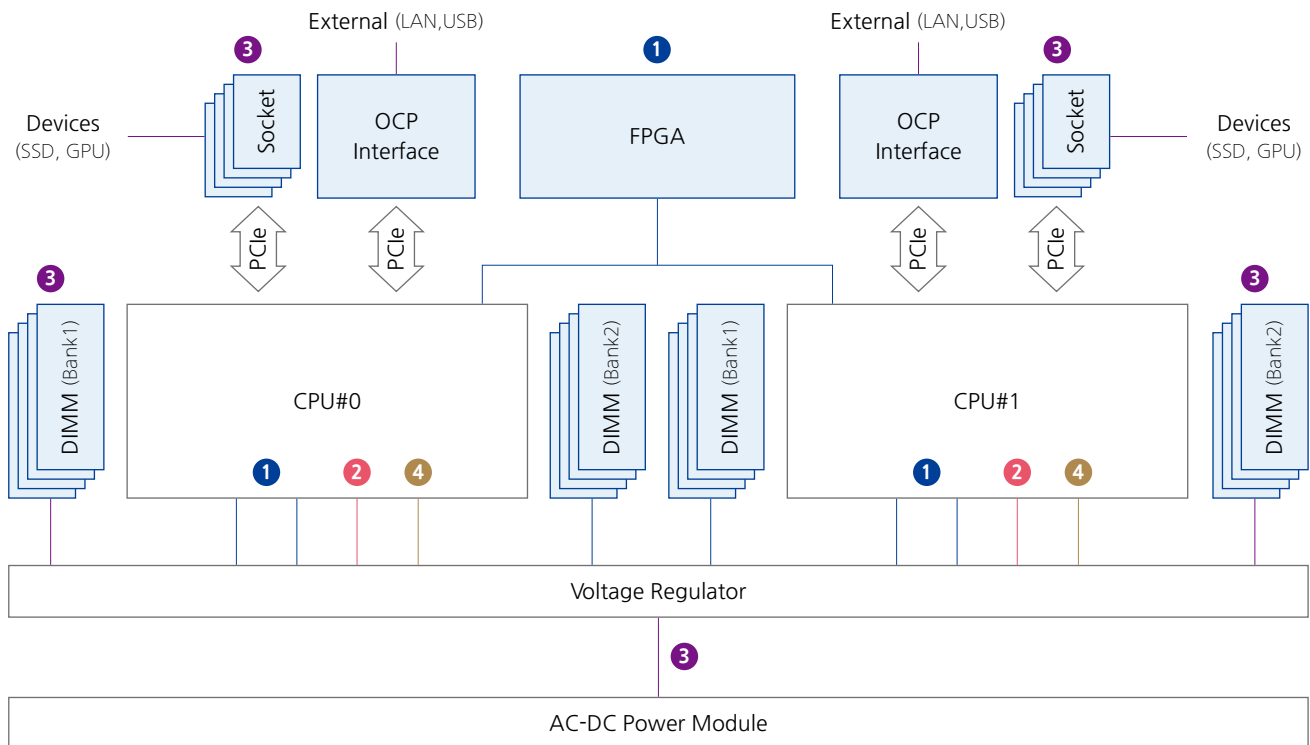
External (LAN,USB)
3
Devices (SSD, GPU)
Socket
OCP Interface
1
FPGA
External (LAN,USB)
OCP Interface
3
Socket
Devices (SSD, GPU)
PCIe
PCIe
PCIe
PCIe
3
DIMM (Bank1)
CPU#0
1
2
4
DIMM (Bank2)
DIMM (Bank1)
CPU#1
1
2
4
3
DIMM (Bank2)
Voltage Regulator
3
AC-DC Power Module